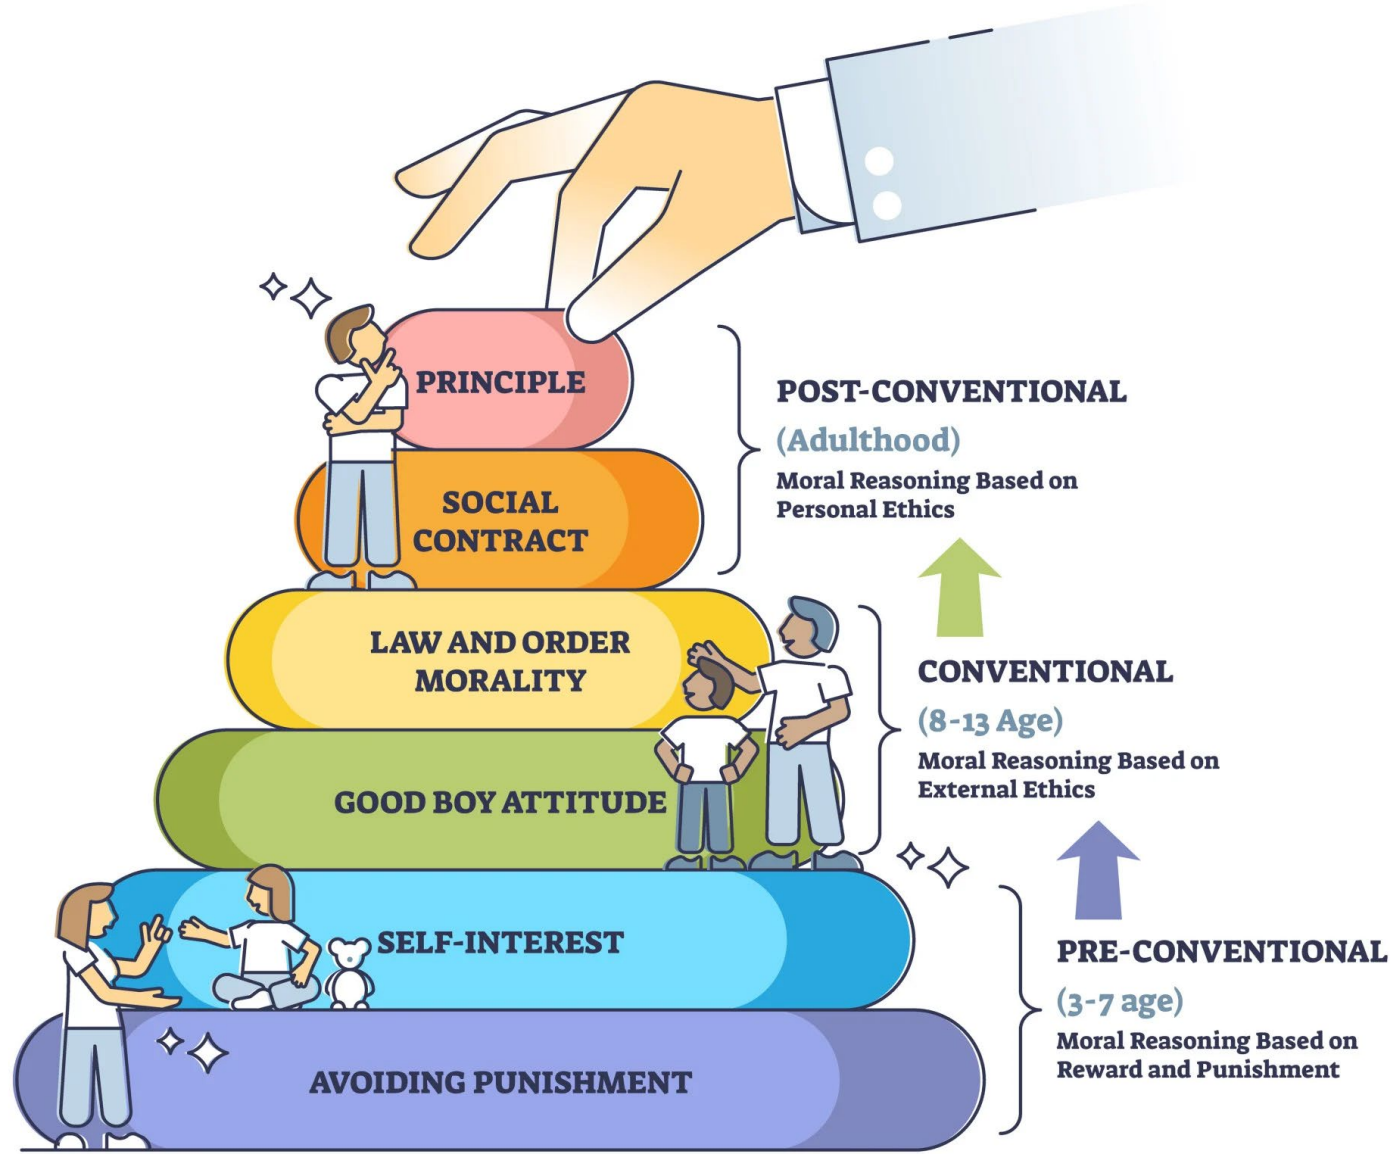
PRINCIPLE

SOCIAL CONTRACT

LAW AND ORDER MORALITY

GOOD BOY ATTITUDE

SELF-INTEREST

AVOIDING PUNISHMENT

POST-CONVENTIONAL
(Adulthood)
Moral Reasoning Based on Personal Ethics

CONVENTIONAL
(8-13 Age)
Moral Reasoning Based on External Ethics

PRE-CONVENTIONAL
(3-7 age)
Moral Reasoning Based on Reward and Punishment